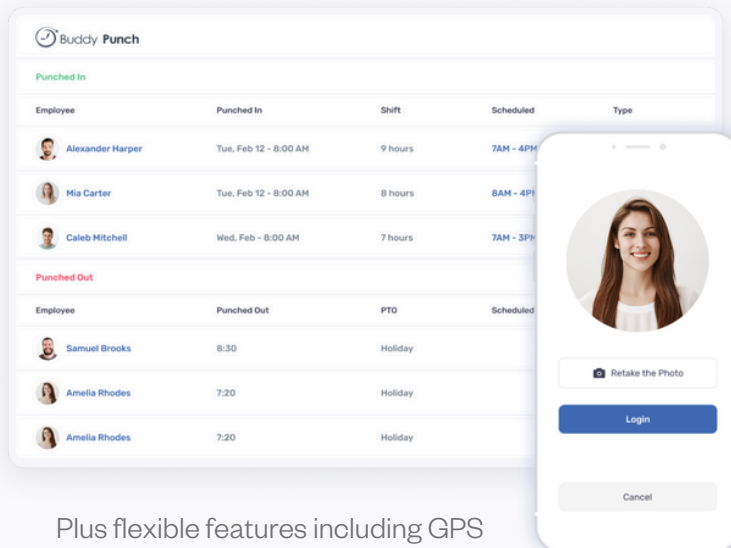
Buddy Punch

Punched In

| Employee | Punched In | Shift | Scheduled | Type |
|---|---|---|---|---|
| Alexander Harper | Tue, Feb 12 - 8:00 AM | 9 hours | 7AM - 4PM | |
| Mia Carter | Tue, Feb 12 - 8:00 AM | 8 hours | 8AM - 4P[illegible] | |
| Caleb Mitchell | Wed, Feb - 8:00 AM | 7 hours | 7AM - 3P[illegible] | |

Punched Out

| Employee | Punched Out | PTO | Scheduled |
|---|---|---|---|
| Samuel Brooks | 8:30 | Holiday | |
| Amelia Rhodes | 7:20 | Holiday | |
| Amelia Rhodes | 7:20 | Holiday | |

Retake the Photo

Login

Cancel

Plus flexible features including GPS